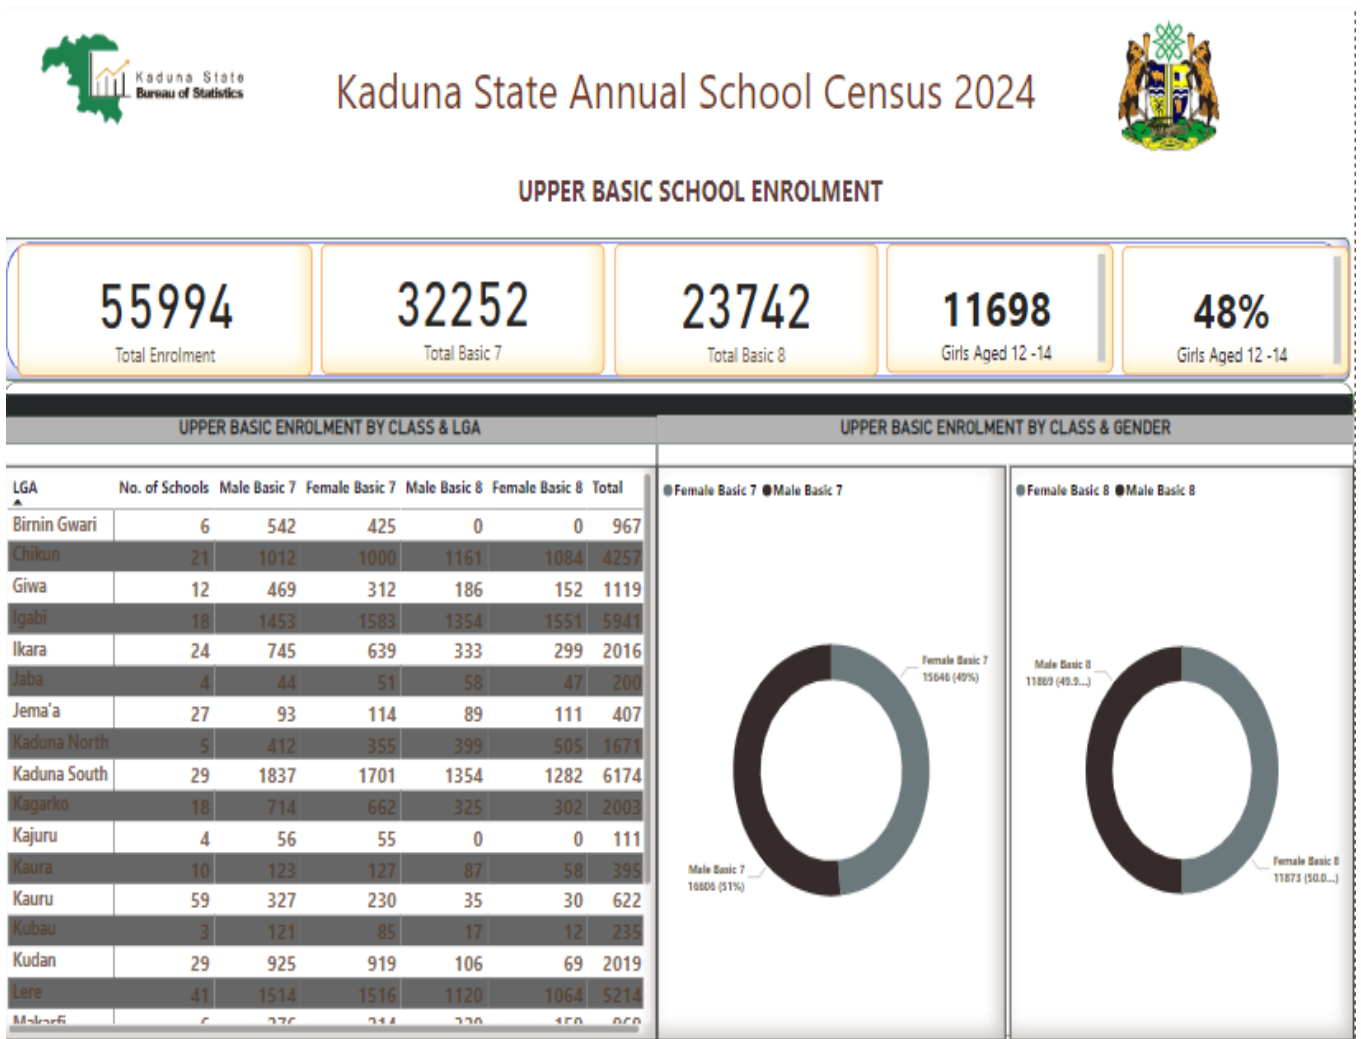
Kaduna State Bureau of Statistics

Kaduna State Annual School Census 2024

UPPER BASIC SCHOOL ENROLMENT

55994
Total Enrolment

32252
Total Basic 7

23742
Total Basic 8

11698
Girls Aged 12 -14

48%
Girls Aged 12 -14

UPPER BASIC ENROLMENT BY CLASS & LGA

| LGA | No. of Schools | Male Basic 7 | Female Basic 7 | Male Basic 8 | Female Basic 8 | Total |
|---|---|---|---|---|---|---|
| Birnin Gwari | 6 | 542 | 425 | 0 | 0 | 967 |
| Chikun | 21 | 1012 | 1000 | 1161 | 1084 | 4257 |
| Giwa | 12 | 469 | 312 | 186 | 152 | 1119 |
| Igabi | 18 | 1453 | 1583 | 1354 | 1551 | 5941 |
| Ikara | 24 | 745 | 639 | 333 | 299 | 2016 |
| Jaba | 4 | 44 | 51 | 58 | 47 | 200 |
| Jema'a | 27 | 93 | 114 | 89 | 111 | 407 |
| Kaduna North | 5 | 412 | 355 | 399 | 505 | 1671 |
| Kaduna South | 29 | 1837 | 1701 | 1354 | 1282 | 6174 |
| Kagarko | 18 | 714 | 662 | 325 | 302 | 2003 |
| Kajuru | 4 | 56 | 55 | 0 | 0 | 111 |
| Kaura | 10 | 123 | 127 | 87 | 58 | 395 |
| Kauru | 59 | 327 | 230 | 35 | 30 | 622 |
| Kubau | 3 | 121 | 85 | 17 | 12 | 235 |
| Kudan | 29 | 925 | 919 | 106 | 69 | 2019 |
| Lere | 41 | 1514 | 1516 | 1120 | 1064 | 5214 |
| Makarfi | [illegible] | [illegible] | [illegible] | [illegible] | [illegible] | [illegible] |

UPPER BASIC ENROLMENT BY CLASS & GENDER

Female Basic 7 Male Basic 7

Female Basic 7
15646 (49%)

Male Basic 7
16606 (51%)

Female Basic 8 Male Basic 8

Male Basic 8
11869 (49.9...)

Female Basic 8
11873 (50.0...)